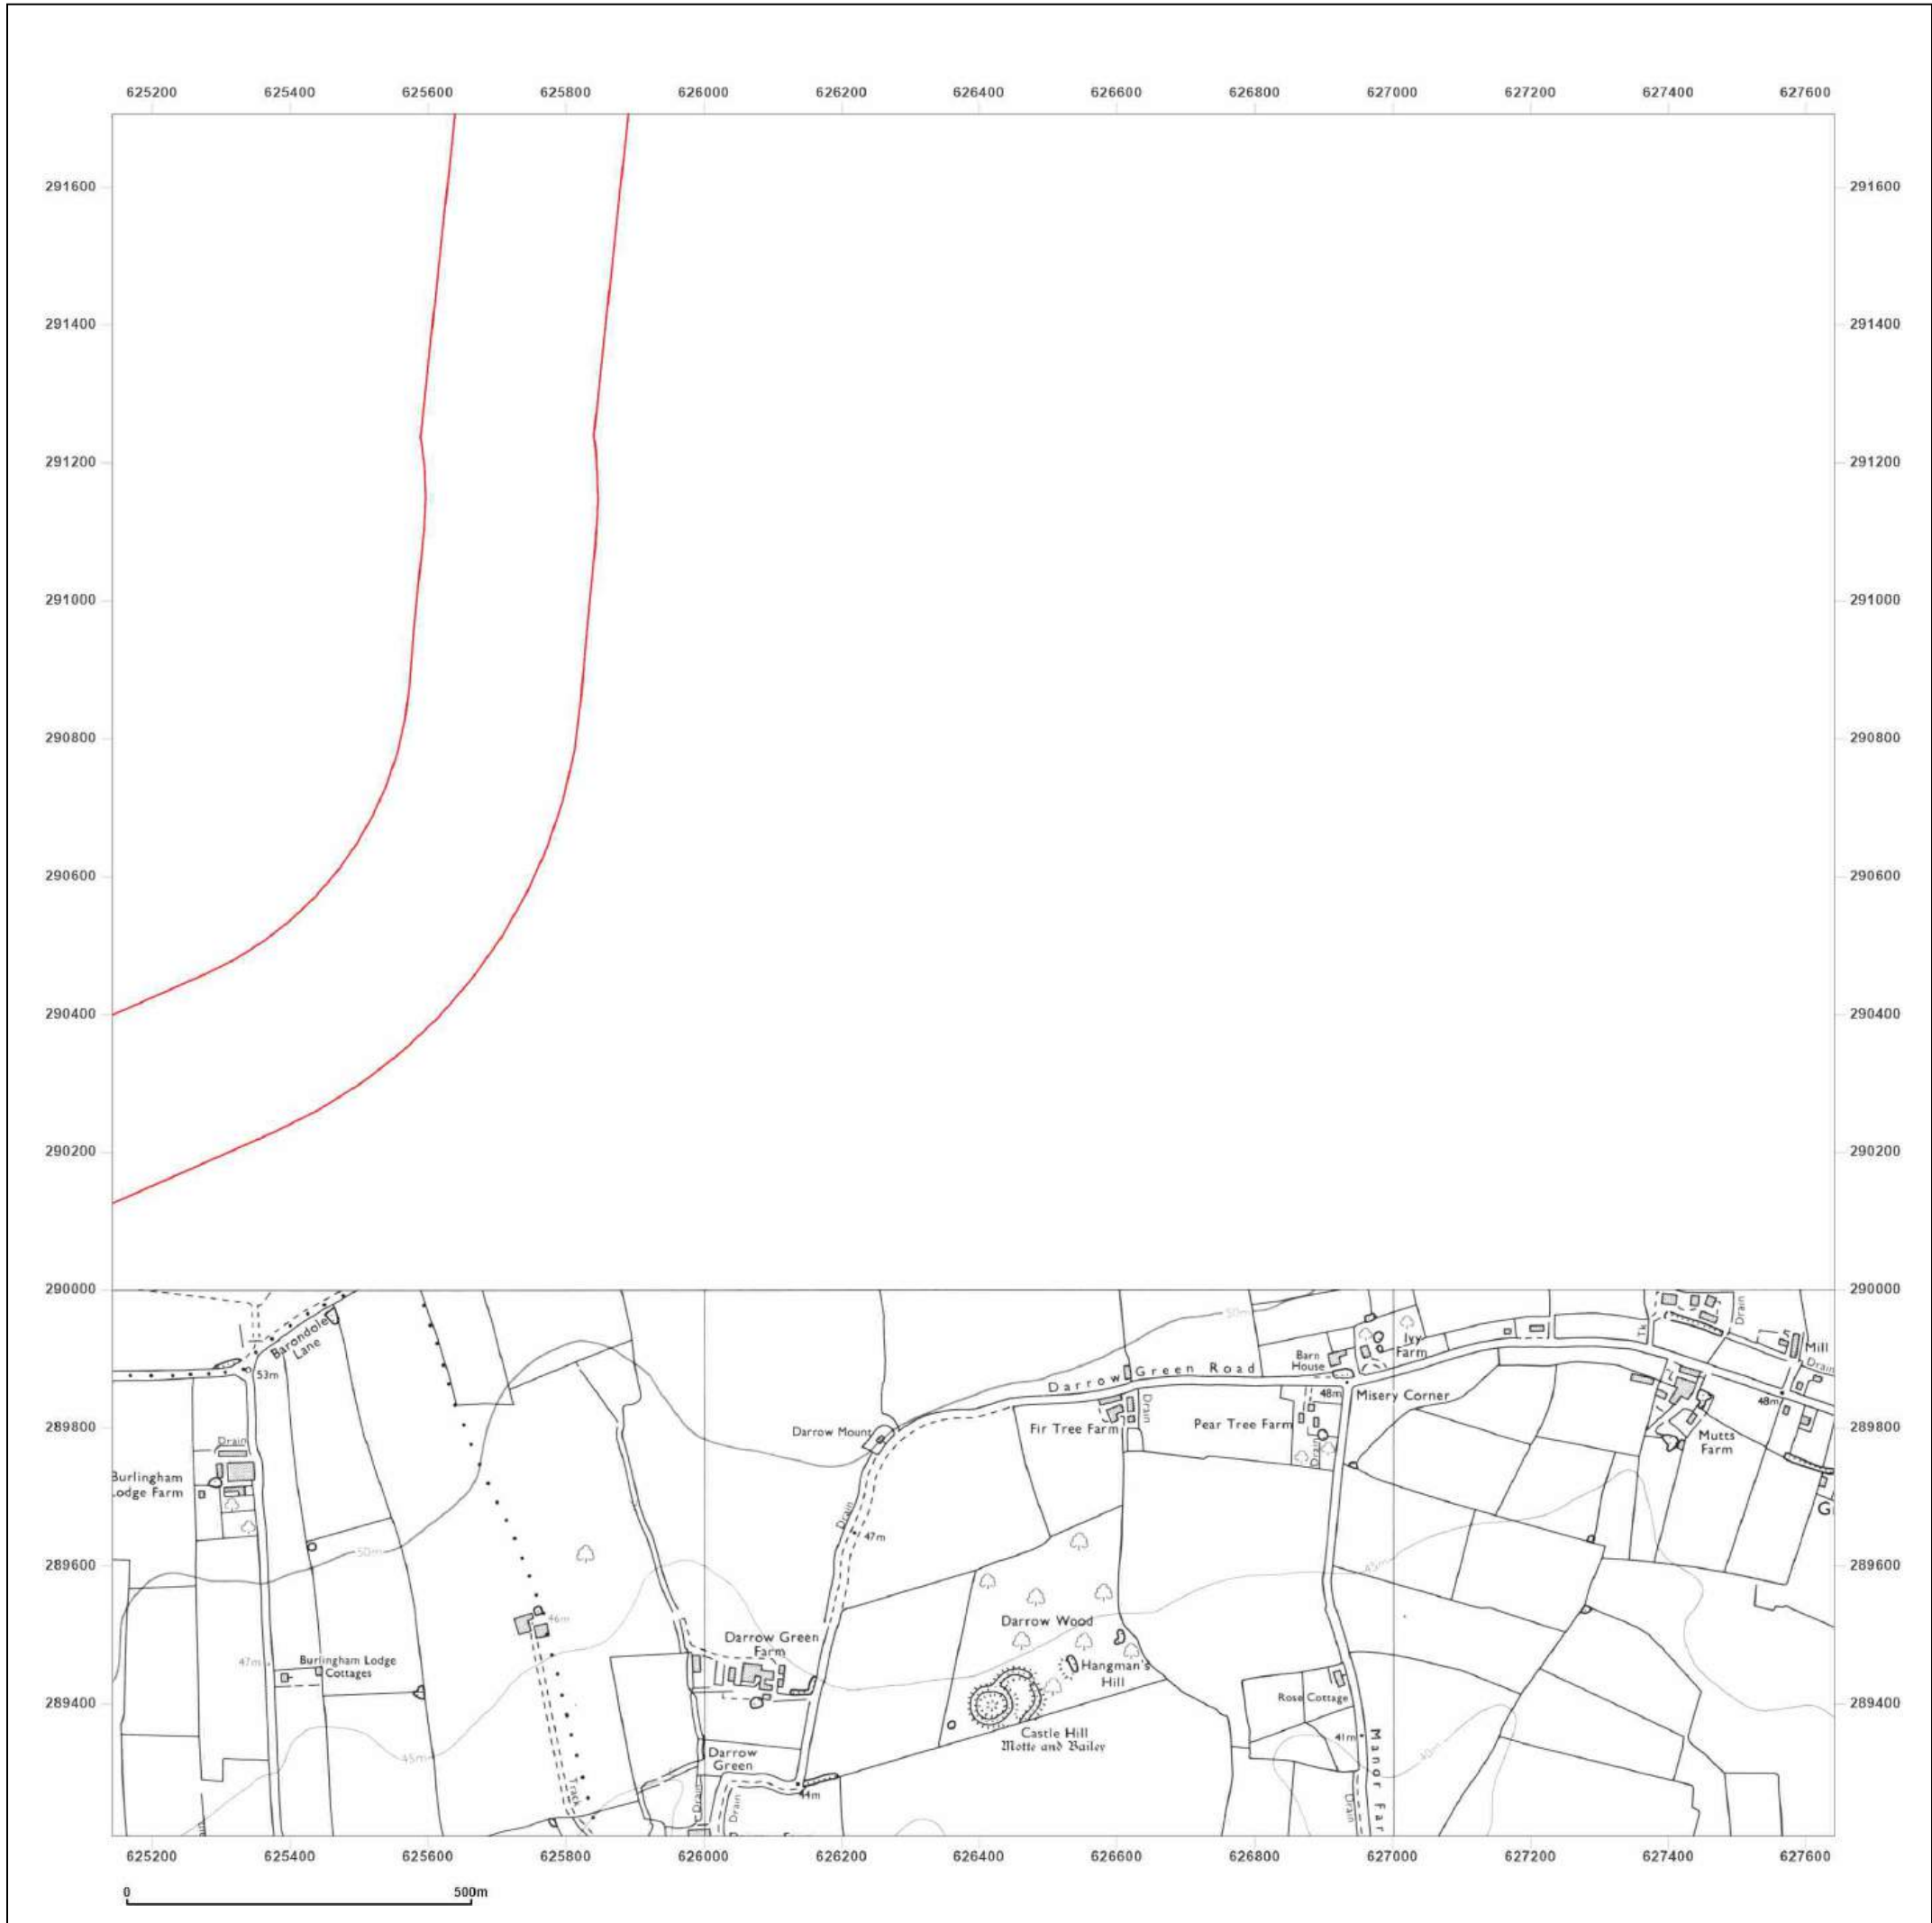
625200 625400 625600 625800 626000 626200 626400 626600 626800 627000 627200 627400 627600

291600
291400
291200
291000
290800
290600
290400
290200
290000
289800
289600
289400

291600
291400
291200
291000
290800
290600
290400
290200
290000
289800
289600
289400

Barondole Lane
53m
Drain
Burlingham Lodge Farm
50m
47m
Burlingham Lodge Cottages
45m
46m
Track
Darrow Mount
Drain
47m
Darrow Green Farm
Darrow Green
44m
Drain
Drain
Darrow Green Road
50m
Fir Tree Farm
Drain
Darrow Wood
Hangman's Hill
Castle Hill
Motte and Bailey
Barn House
48m
Pear Tree Farm
Drain
Ivy Farm
Misery Corner
Rose Cottage
41m
Manor Far
Drain
45m
40m
Tk
Drain
Mill
Drain
48m
Mutts Farm
G

625200 625400 625600 625800 626000 626200 626400 626600 626800 627000 627200 627400 627600

0 500m